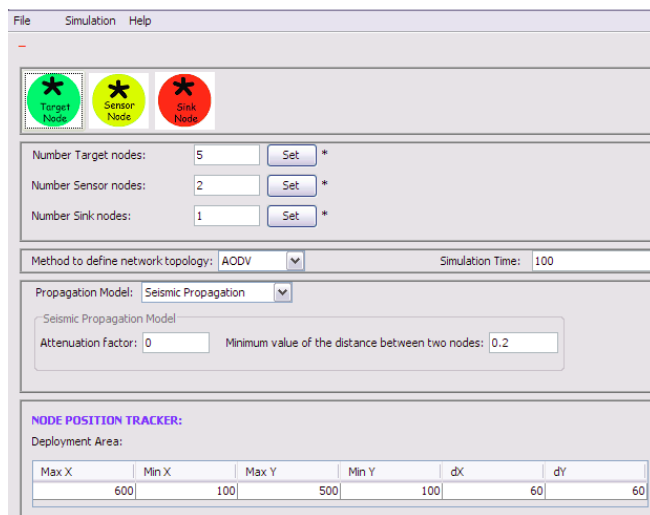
File Simulation Help

–

*
Target Node

*
Sensor Node

*
Sink Node

Number Target nodes: 5 Set *

Number Sensor nodes: 2 Set *

Number Sink nodes: 1 Set *

Method to define network topology: AODV

Simulation Time: 100

Propagation Model: Seismic Propagation

Seismic Propagation Model

Attenuation factor: 0

Minimum value of the distance between two nodes: 0.2

NODE POSITION TRACKER:

Deployment Area:

| Max X | Min X | Max Y | Min Y | dX | dY |
|---|---|---|---|---|---|
| 600 | 100 | 500 | 100 | 60 | 60 |